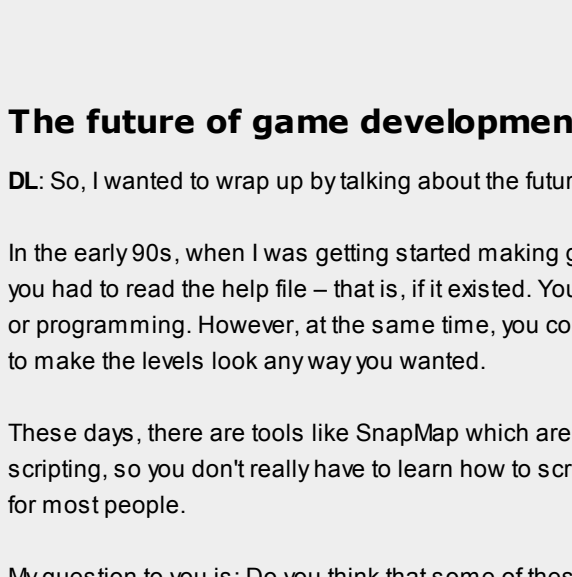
The future of game developmen

DL: So, I wanted to wrap up by talking about the futur

In the early 90s, when I was getting started making g you had to read the help file – that is, if it existed. You or programming. However, at the same time, you co to make the levels look any way you wanted.

These days, there are tools like SnapMap which are scripting, so you don't really have to learn how to scr for most people.

My question to you is: Do you think that some of thes